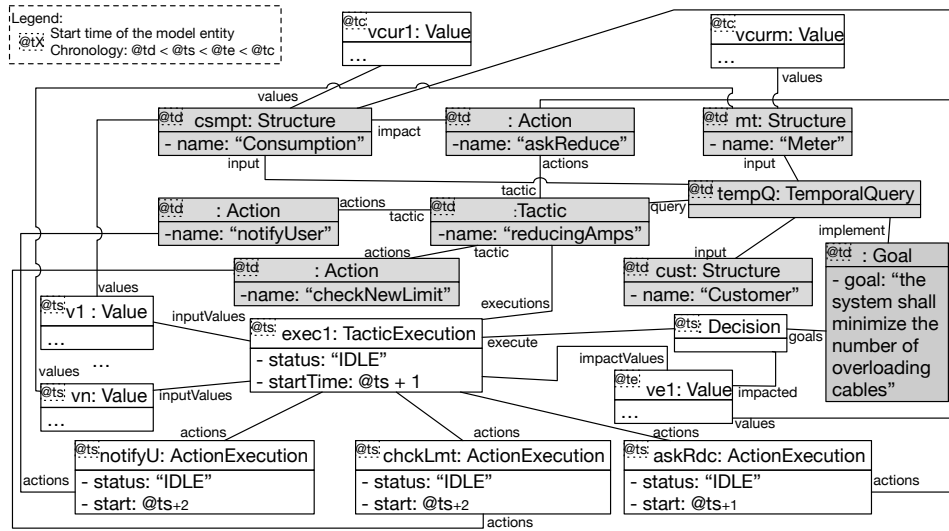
Legend:
@tX Start time of the model entity
Chronology: @td < @ts < @te < @tc

@tc vcur1: Value
...

@tc vcurm: Value
...

values

values

@td csmpt: Structure
- name: "Consumption"

impact

@td : Action
-name: "askReduce"

@td mt: Structure
- name: "Meter"

input

actions

input

tactic

@td tempQ: TemporalQuery

actions

@td : Action
-name: "notifyUser"

tactic

@td :Tactic
-name: "reducingAmps"

query

implement

actions

tactic

@td : Action
-name: "checkNewLimit"

input

@td cust: Structure
- name: "Customer"

@td : Goal
- goal: "the system shall minimize the number of overloading cables"

values

@ts v1 : Value
...

inputValues

executions

@ts exec1: TacticExecution
- status: "IDLE"
- startTime: @ts + 1

@ts Decision

execute

goals

impactValues

...

values

@ts vn: Value
...

inputValues

@te ve1: Value
...

impacted

values

actions

actions

actions

@ts notifyU: ActionExecution
- status: "IDLE"
- start: @ts+2

@ts chckLmt: ActionExecution
- status: "IDLE"
- start: @ts+2

@ts askRdc: ActionExecution
- status: "IDLE"
- start: @ts+1

actions

actions

actions